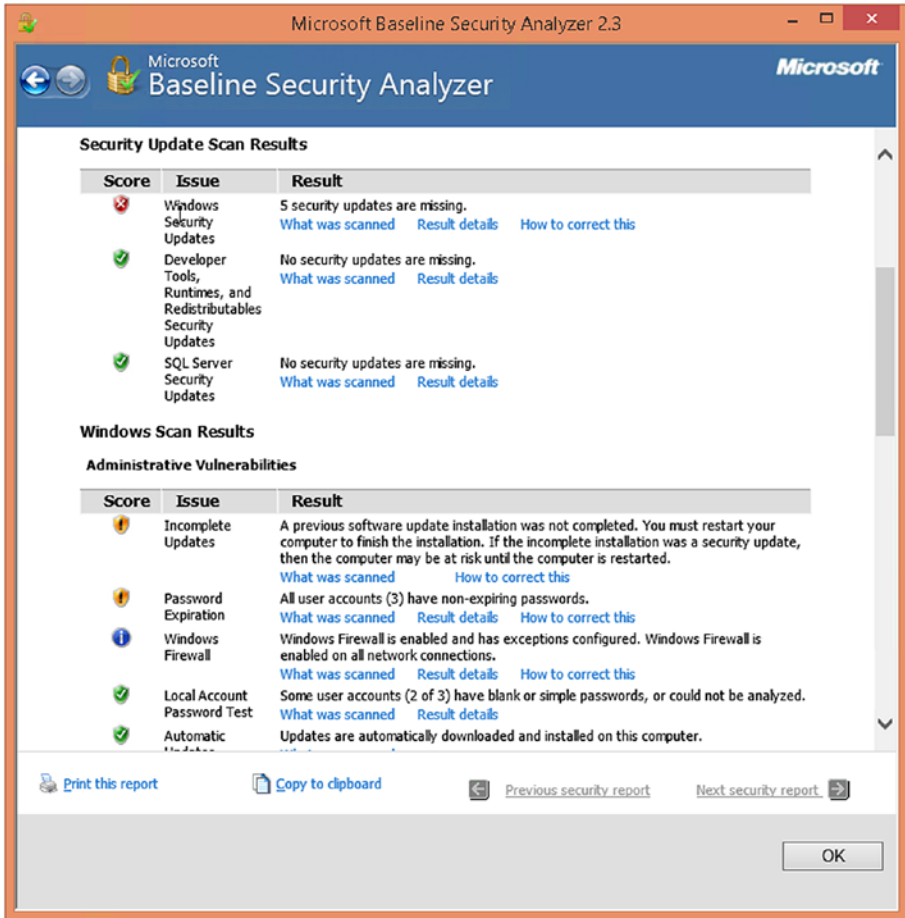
Microsoft Baseline Security Analyzer 2.3

Microsoft
Baseline Security Analyzer

Microsoft

Security Update Scan Results

| Score | Issue | Result |
|---|---|---|
| | Windows Security Updates | 5 security updates are missing. What was scanned Result details How to correct this |
| | Developer Tools, Runtimes, and Redistributables Security Updates | No security updates are missing. What was scanned Result details |
| | SQL Server Security Updates | No security updates are missing. What was scanned Result details |

Windows Scan Results

Administrative Vulnerabilities

| Score | Issue | Result |
|---|---|---|
| | Incomplete Updates | A previous software update installation was not completed. You must restart your computer to finish the installation. If the incomplete installation was a security update, then the computer may be at risk until the computer is restarted. What was scanned How to correct this |
| | Password Expiration | All user accounts (3) have non-expiring passwords. What was scanned Result details How to correct this |
| | Windows Firewall | Windows Firewall is enabled and has exceptions configured. Windows Firewall is enabled on all network connections. What was scanned Result details How to correct this |
| | Local Account Password Test | Some user accounts (2 of 3) have blank or simple passwords, or could not be analyzed. What was scanned Result details |
| | Automatic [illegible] | Updates are automatically downloaded and installed on this computer. |

Print this report
Copy to clipboard
Previous security report
Next security report

OK